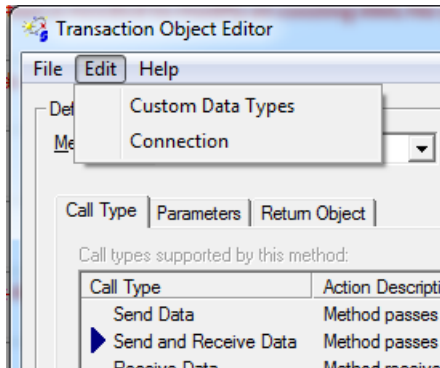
Transaction Object Editor

File Edit Help

Def

Me

Custom Data Types

Connection

Call Type | Parameters | Return Object

Call types supported by this method:

| Call Type | Action Descripti |
|---|---|
| Send Data | Method passes |
| Send and Receive Data | Method passes |
| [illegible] | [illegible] |